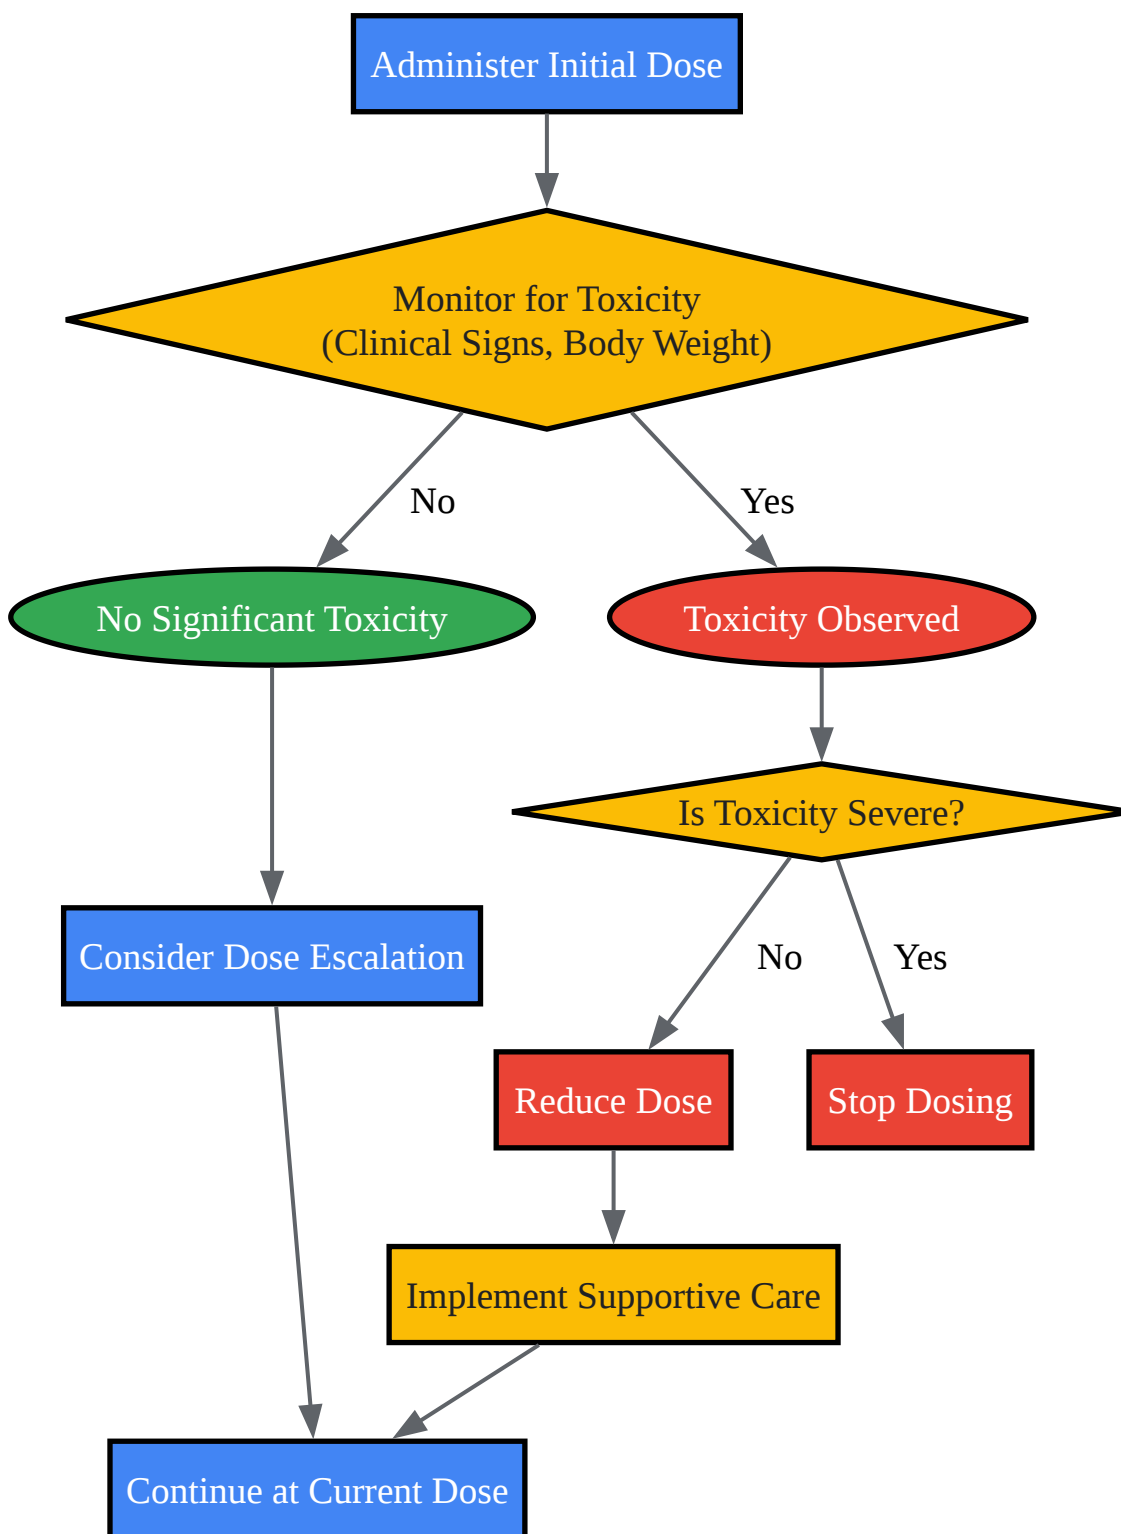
Administer Initial Dose

Monitor for Toxicity
(Clinical Signs, Body Weight)

No

Yes

No Significant Toxicity

Toxicity Observed

Is Toxicity Severe?

Consider Dose Escalation

No

Yes

Reduce Dose

Stop Dosing

Implement Supportive Care

Continue at Current Dose